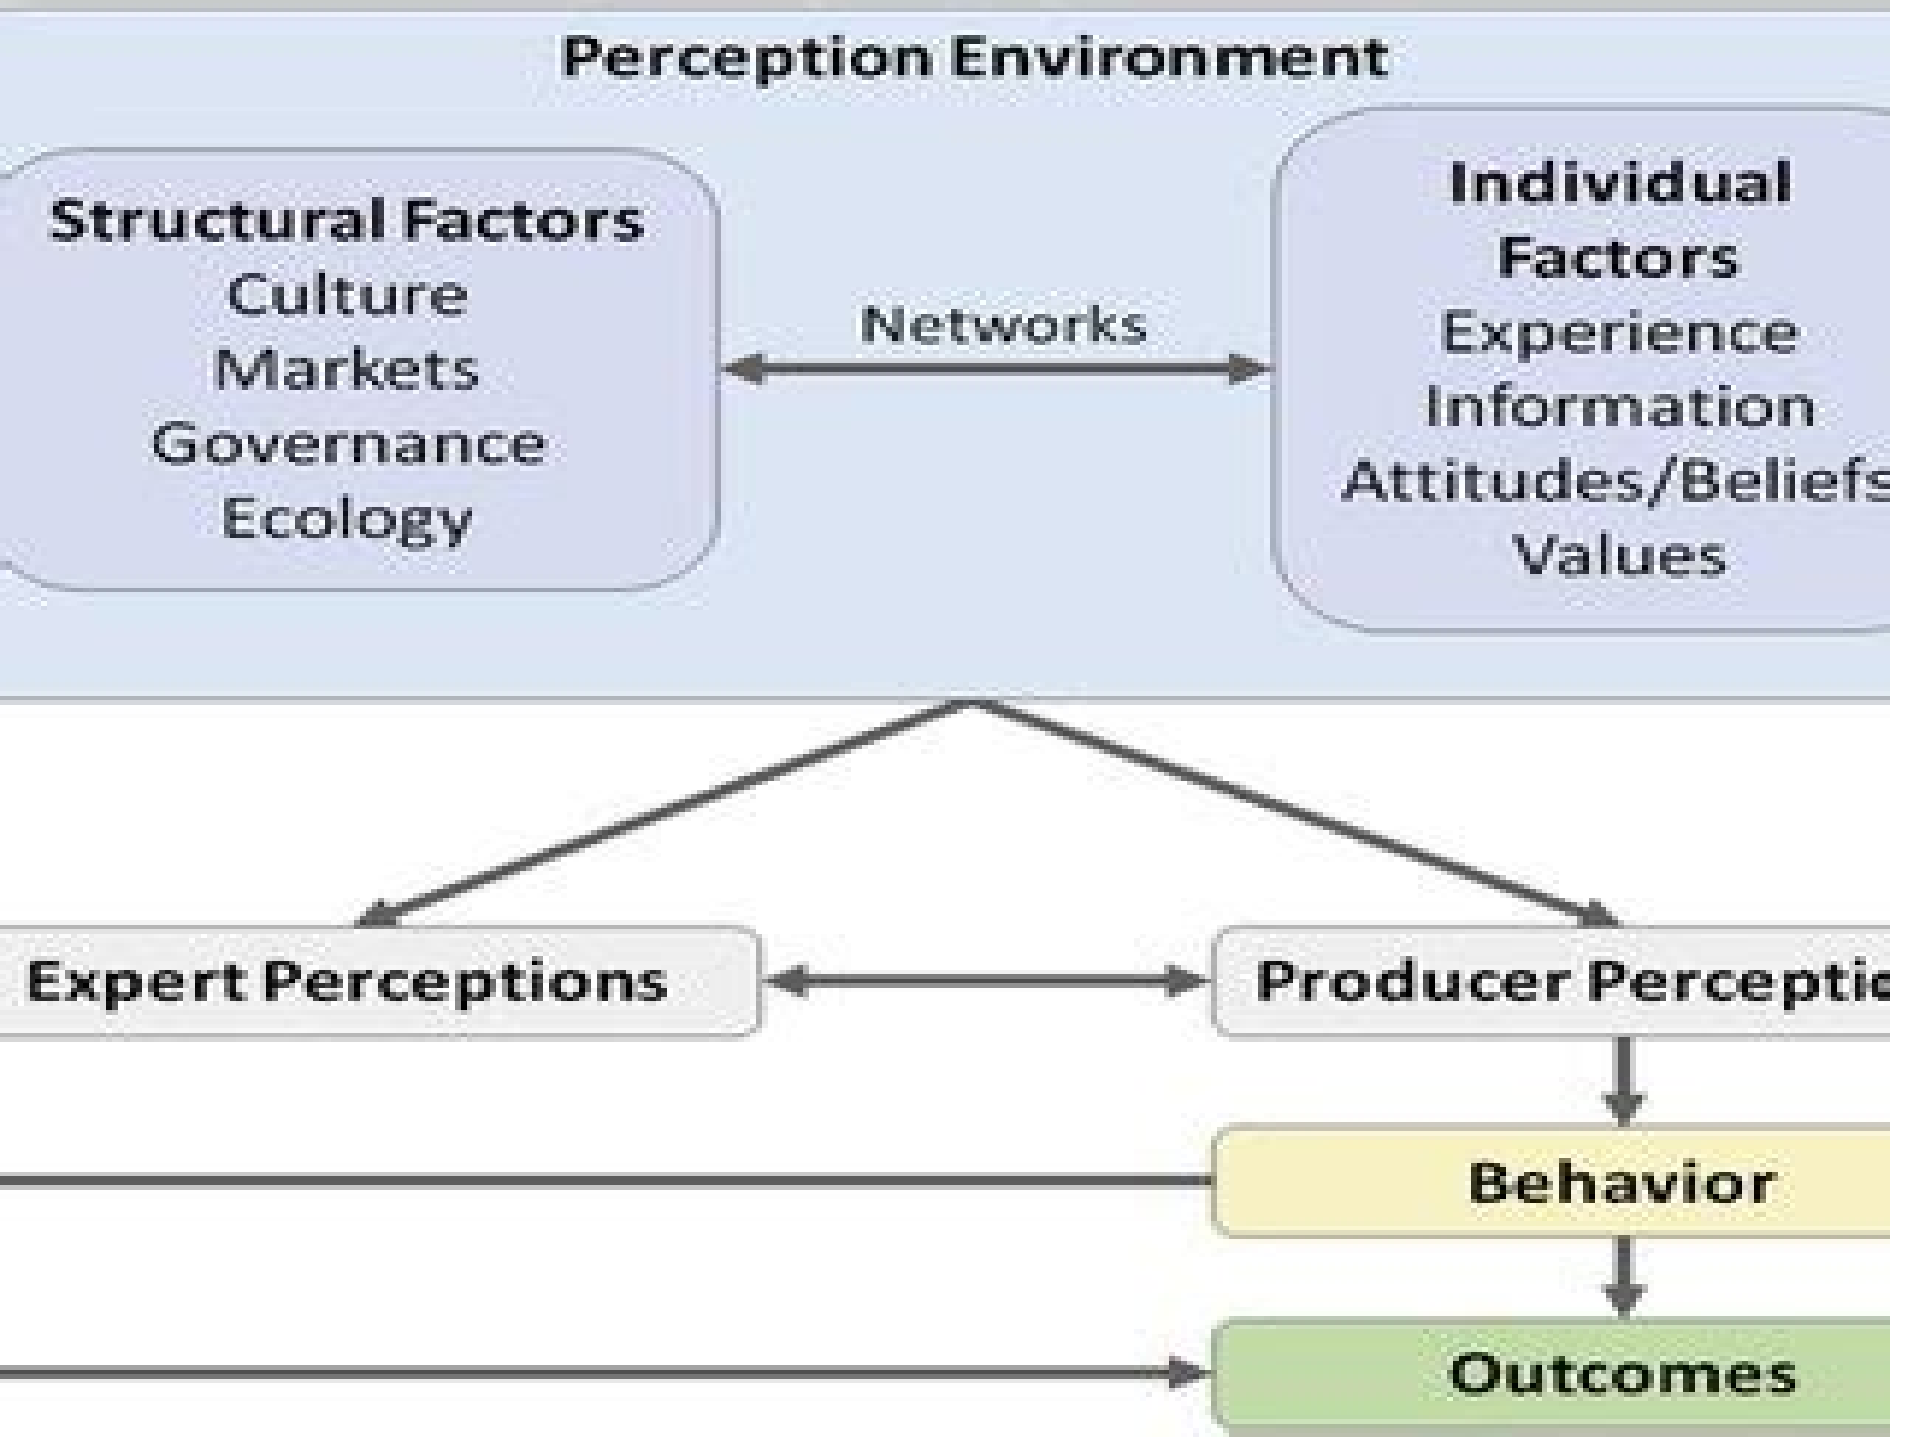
Perception Environment

Structural Factors
Culture
Markets
Governance
Ecology

Networks

Individual Factors
Experience
Information
Attitudes/Beliefs
Values

Expert Perceptions

Producer Percepti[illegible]

Behavior

Outcomes